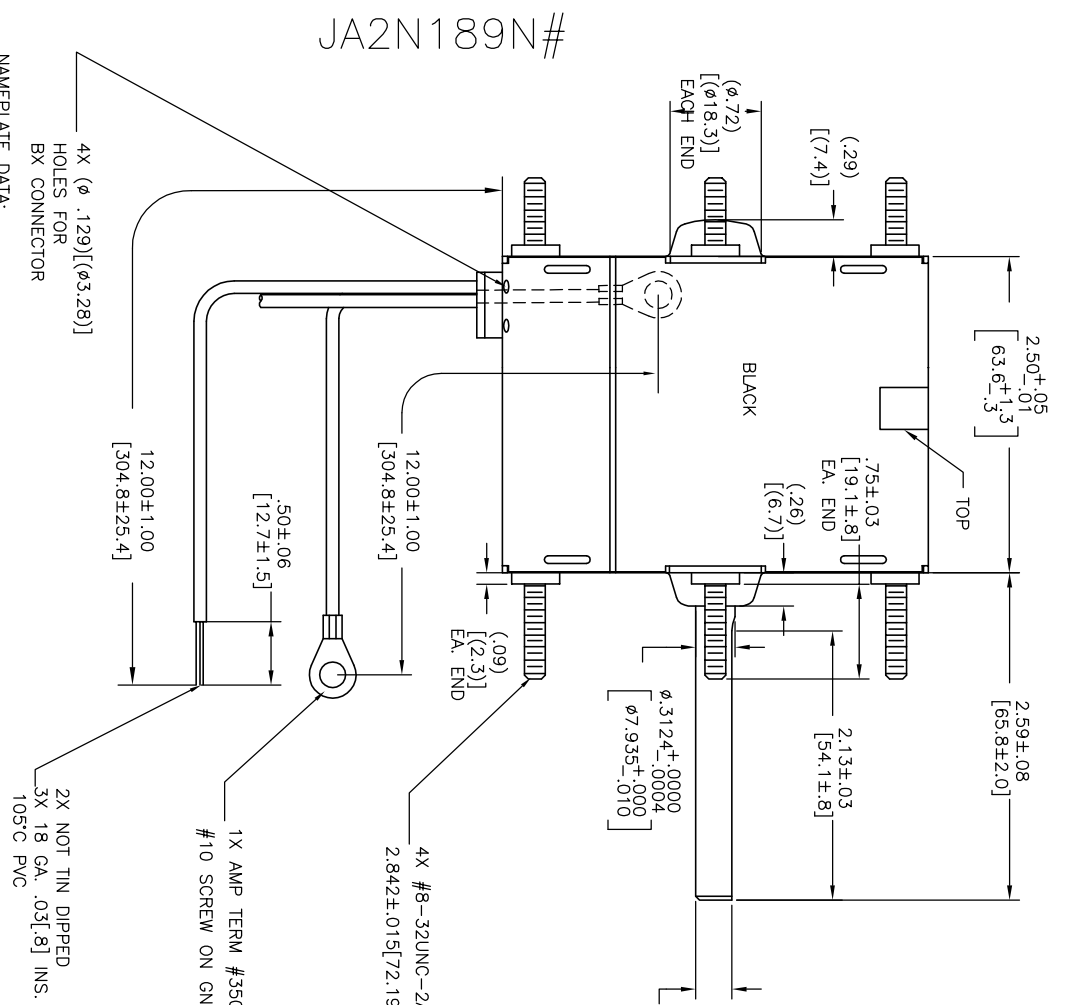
JA2N189N#

(ø.72)
[(ø18.3)]
EACH END

(.29)
[(7.4)]

4X (ø .129)[(ø3.28)]
HOLES FOR
BX CONNECTOR

NAMEPLATE DATA:

BLACK

$2.50^{+.05}_{-.01}$
$\left[63.6^{+1.3}_{-.3}\right]$

TOP

.75±.03
[19.1±.8]
EA. END

(.26)
[(6.7)]

12.00±1.00
[304.8±25.4]

12.00±1.00
[304.8±25.4]

.50±.06
[12.7±1.5]

(.09)
[(2.3)]
EA. END

2.59±.08
[65.8±2.0]

2.13±.03
[54.1±.8]

$\varnothing.3124^{+.0000}_{-.0004}$
$\left[\varnothing7.935^{+.000}_{-.010}\right]$

4X #8-32UNC-2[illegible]
2.842±.015[72.1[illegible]

1X AMP TERM #35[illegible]
#10 SCREW ON GN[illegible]

2X NOT TIN DIPPED
3X 18 GA. .03[.8] INS.
105°C PVC